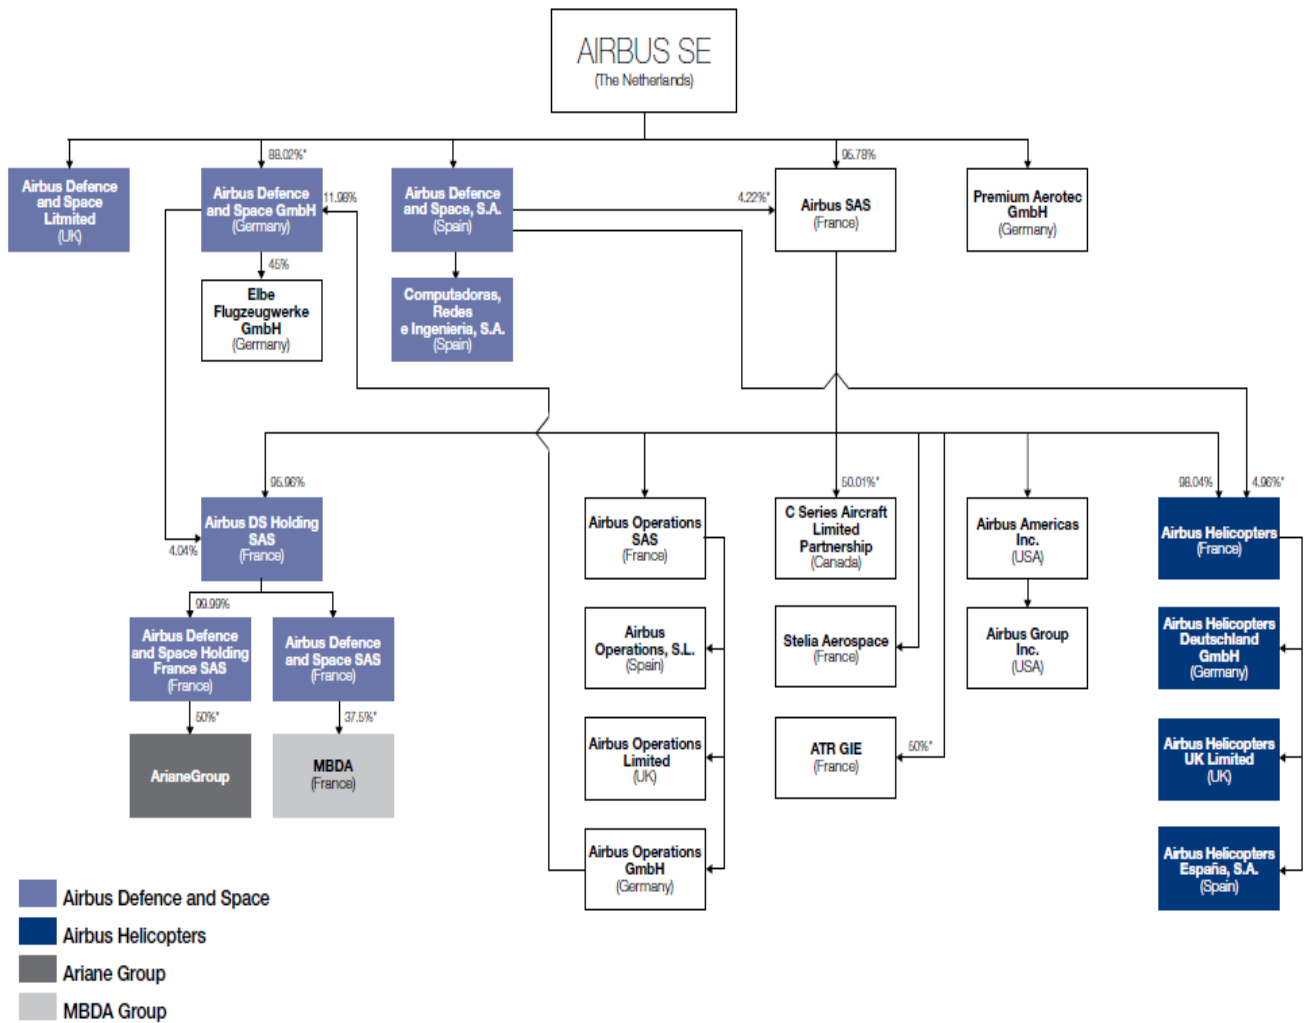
AIRBUS SE
(The Netherlands)

Airbus Defence and Space Litmited (UK)

88.02%*

Airbus Defence and Space GmbH (Germany)

11.98%

Airbus Defence and Space, S.A. (Spain)

4.22%*

95.78%

Airbus SAS (France)

Premium Aerotec GmbH (Germany)

45%

Elbe Flugzeugwerke GmbH (Germany)

Computadoras, Redes e Ingenieria, S.A. (Spain)

95.96%

Airbus DS Holding SAS (France)

4.04%

99.99%

Airbus Defence and Space Holding France SAS (France)

Airbus Defence and Space SAS (France)

50%*

ArianeGroup

37.5%*

MBDA (France)

Airbus Operations SAS (France)

Airbus Operations, S.L. (Spain)

Airbus Operations Limited (UK)

Airbus Operations GmbH (Germany)

50.01%*

C Series Aircraft Limited Partnership (Canada)

Stelia Aerospace (France)

ATR GIE (France)

50%*

Airbus Americas Inc. (USA)

Airbus Group Inc. (USA)

98.04%

4.96%*

Airbus Helicopters (France)

Airbus Helicopters Deutschland GmbH (Germany)

Airbus Helicopters UK Limited (UK)

Airbus Helicopters España, S.A. (Spain)

Airbus Defence and Space
Airbus Helicopters
Ariane Group
MBDA Group